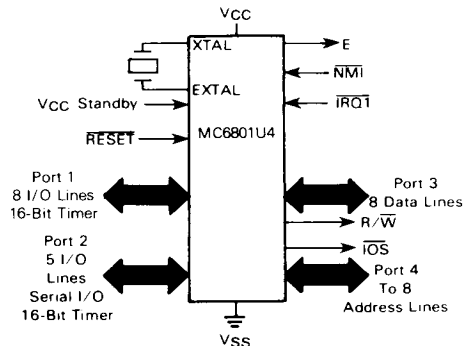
$V_{CC}$

XTAL

EXTAL

$V_{CC}$ Standby

$\overline{RESET}$

MC6801U4

E

$\overline{NMI}$

$\overline{IRQ1}$

Port 1
8 I/O Lines
16-Bit Timer

Port 2
5 I/O
Lines
Serial I/O
16-Bit Timer

Port 3
8 Data Lines

R/$\overline{W}$

$\overline{IOS}$

Port 4
To 8
Address Lines

$V_{SS}$